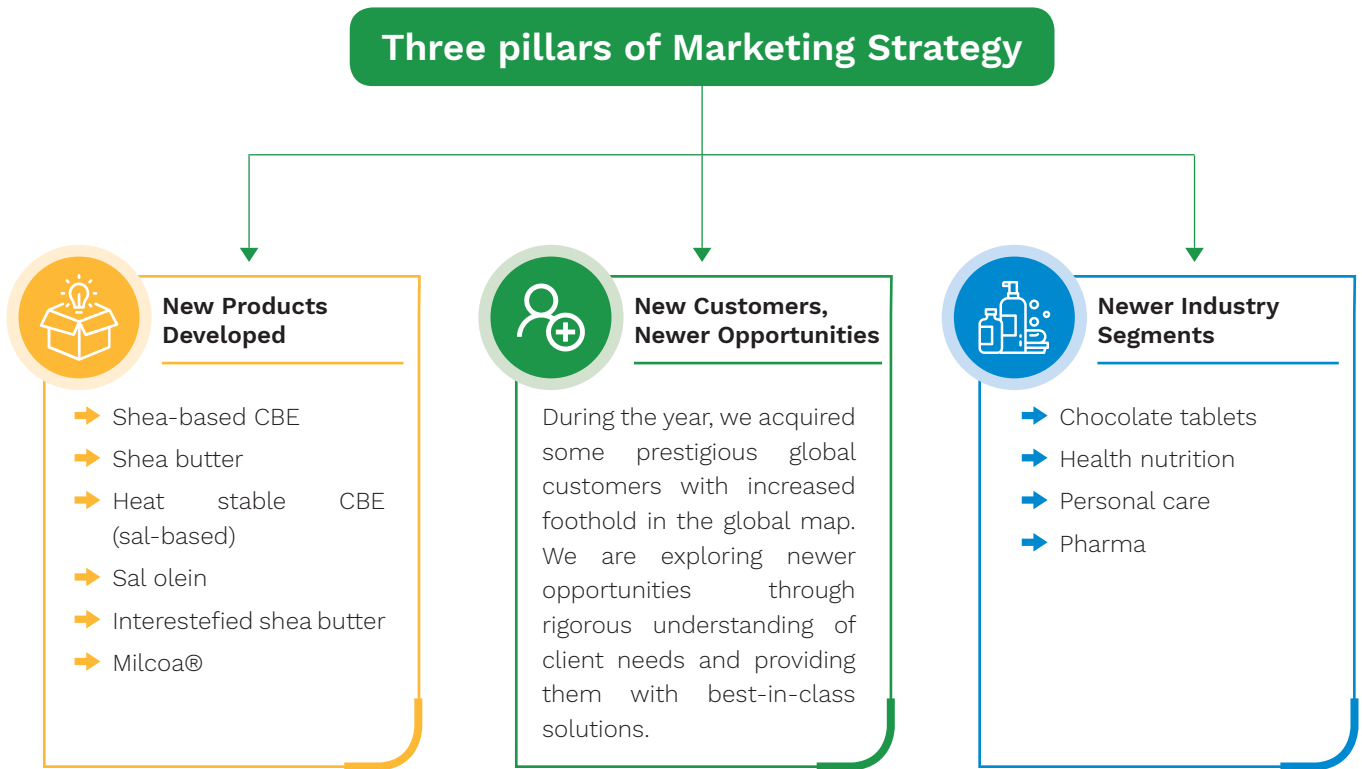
Three pillars of Marketing Strategy

New Products Developed

- Shea-based CBE
- Shea butter
- Heat stable CBE (sal-based)
- Sal olein
- Interestefied shea butter
- Milcoa®

New Customers, Newer Opportunities

During the year, we acquired some prestigious global customers with increased foothold in the global map. We are exploring newer opportunities through rigorous understanding of client needs and providing them with best-in-class solutions.

Newer Industry Segments

- Chocolate tablets
- Health nutrition
- Personal care
- Pharma